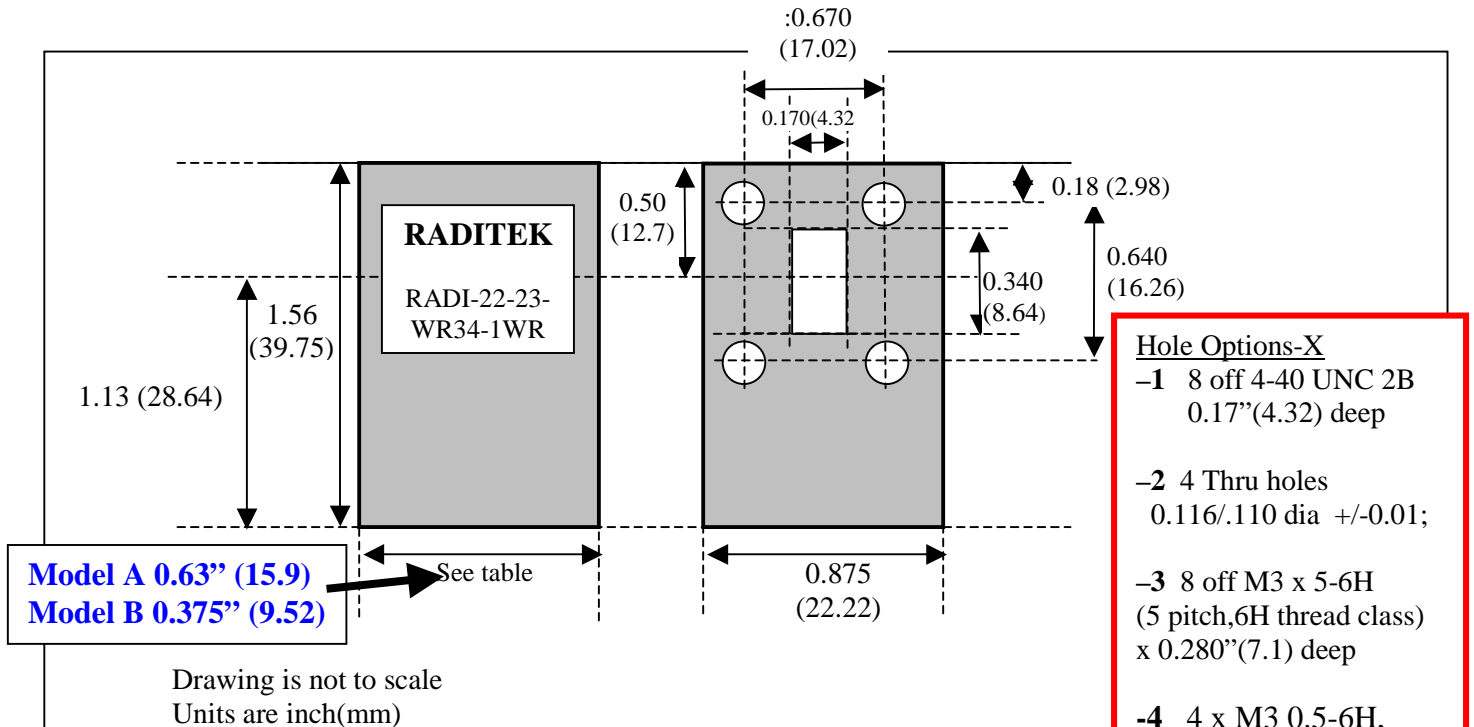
:0.670
(17.02)

0.170(4.32

0.18 (2.98)

0.50
(12.7)

RADITEK

RADI-22-23-WR34-1WR

0.340
(8.64)

0.640
(16.26)

1.56
(39.75)

1.13 (28.64)

Hole Options-X
**–1** 8 off 4-40 UNC 2B 0.17"(4.32) deep

**–2** 4 Thru holes 0.116/.110 dia +/-0.01;

**–3** 8 off M3 x 5-6H (5 pitch,6H thread class) x 0.280"(7.1) deep

**-4** 4 x M3 0.5-6H,

Model A 0.63" (15.9)
Model B 0.375" (9.52)

See table

0.875
(22.22)

Drawing is not to scale
Units are inch(mm)